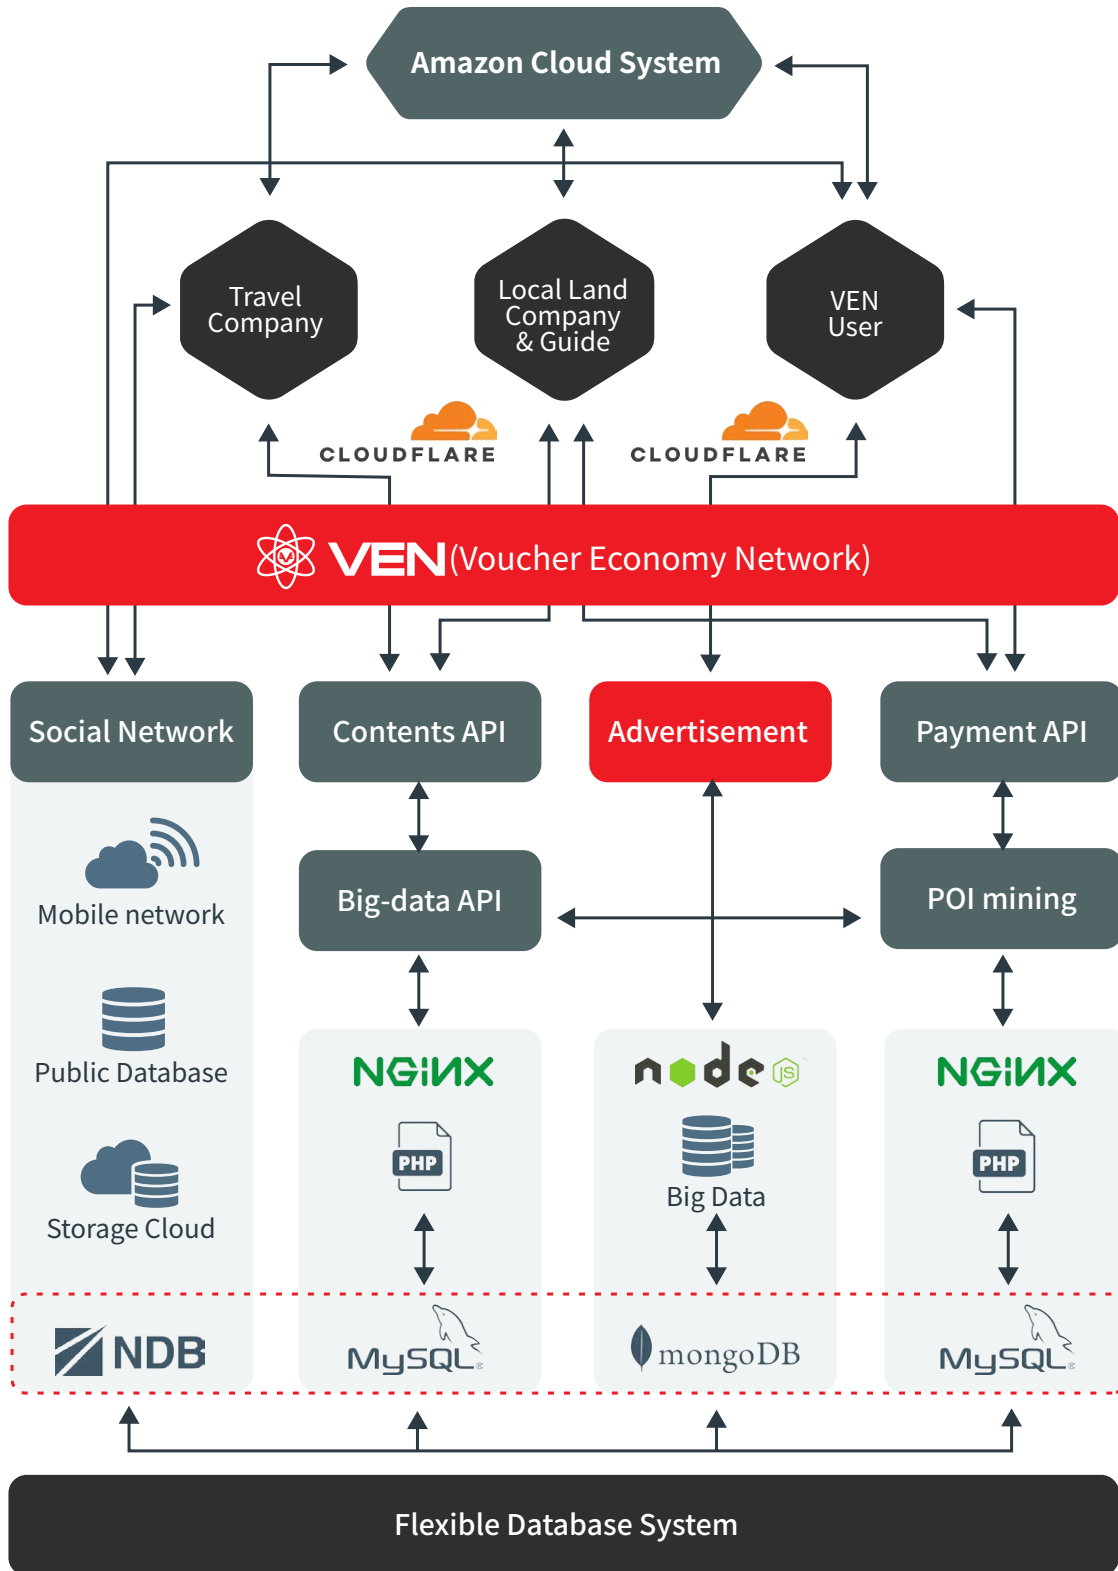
Amazon Cloud System

Travel Company

Local Land Company & Guide

VEN User

CLOUDFLARE

CLOUDFLARE

VEN (Voucher Economy Network)

Social Network

Contents API

Advertisement

Payment API

Mobile network

Big-data API

POI mining

Public Database

NGINX

node JS

NGINX

PHP

Big Data

PHP

Storage Cloud

NDB

MySQL

mongoDB

MySQL

Flexible Database System